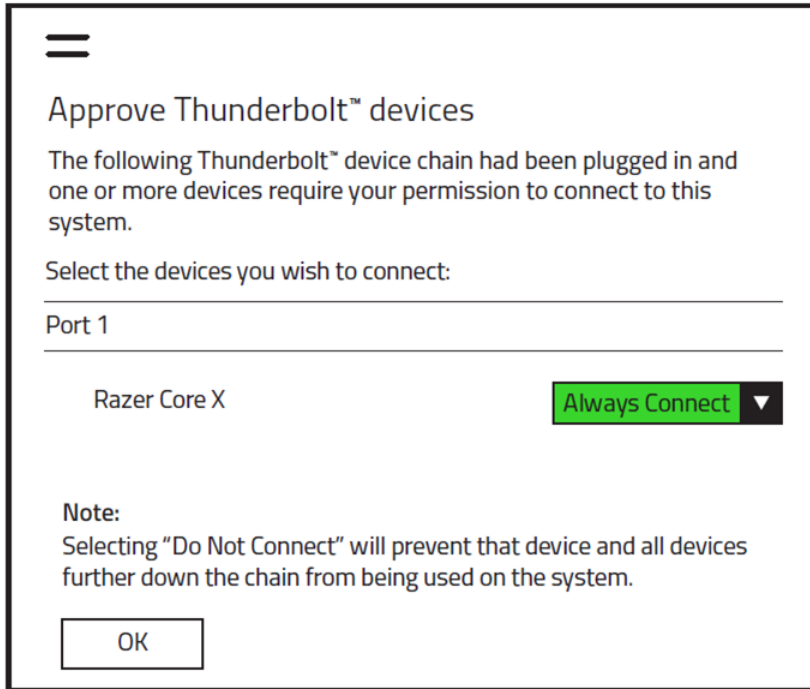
Approve Thunderbolt™ devices

The following Thunderbolt™ device chain had been plugged in and one or more devices require your permission to connect to this system.

Select the devices you wish to connect:

Port 1

Razer Core X

Always Connect ▼

Note:
Selecting "Do Not Connect" will prevent that device and all devices further down the chain from being used on the system.

OK